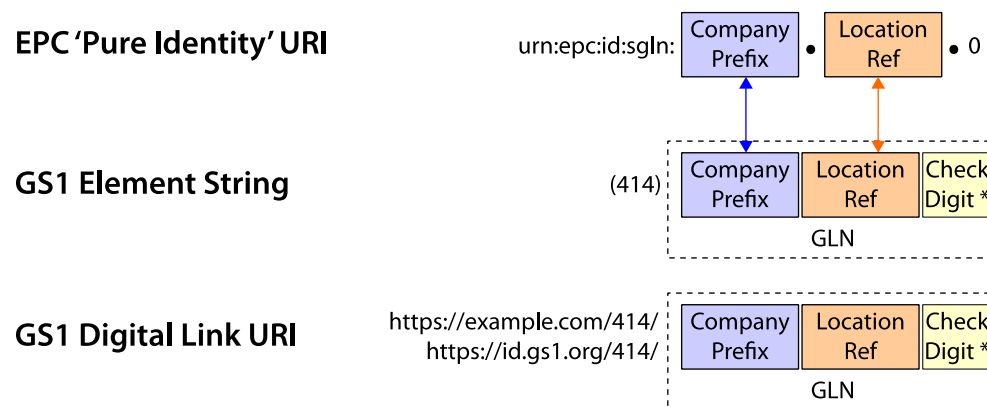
EPC 'Pure Identity' URI

urn:epc:id:sgln: Company Prefix • Location Ref • 0

GS1 Element String

(414) Company Prefix Location Ref Check Digit *

GLN

GS1 Digital Link URI

https://example.com/414/
https://id.gs1.org/414/

Company Prefix Location Ref Check Digit *

GLN